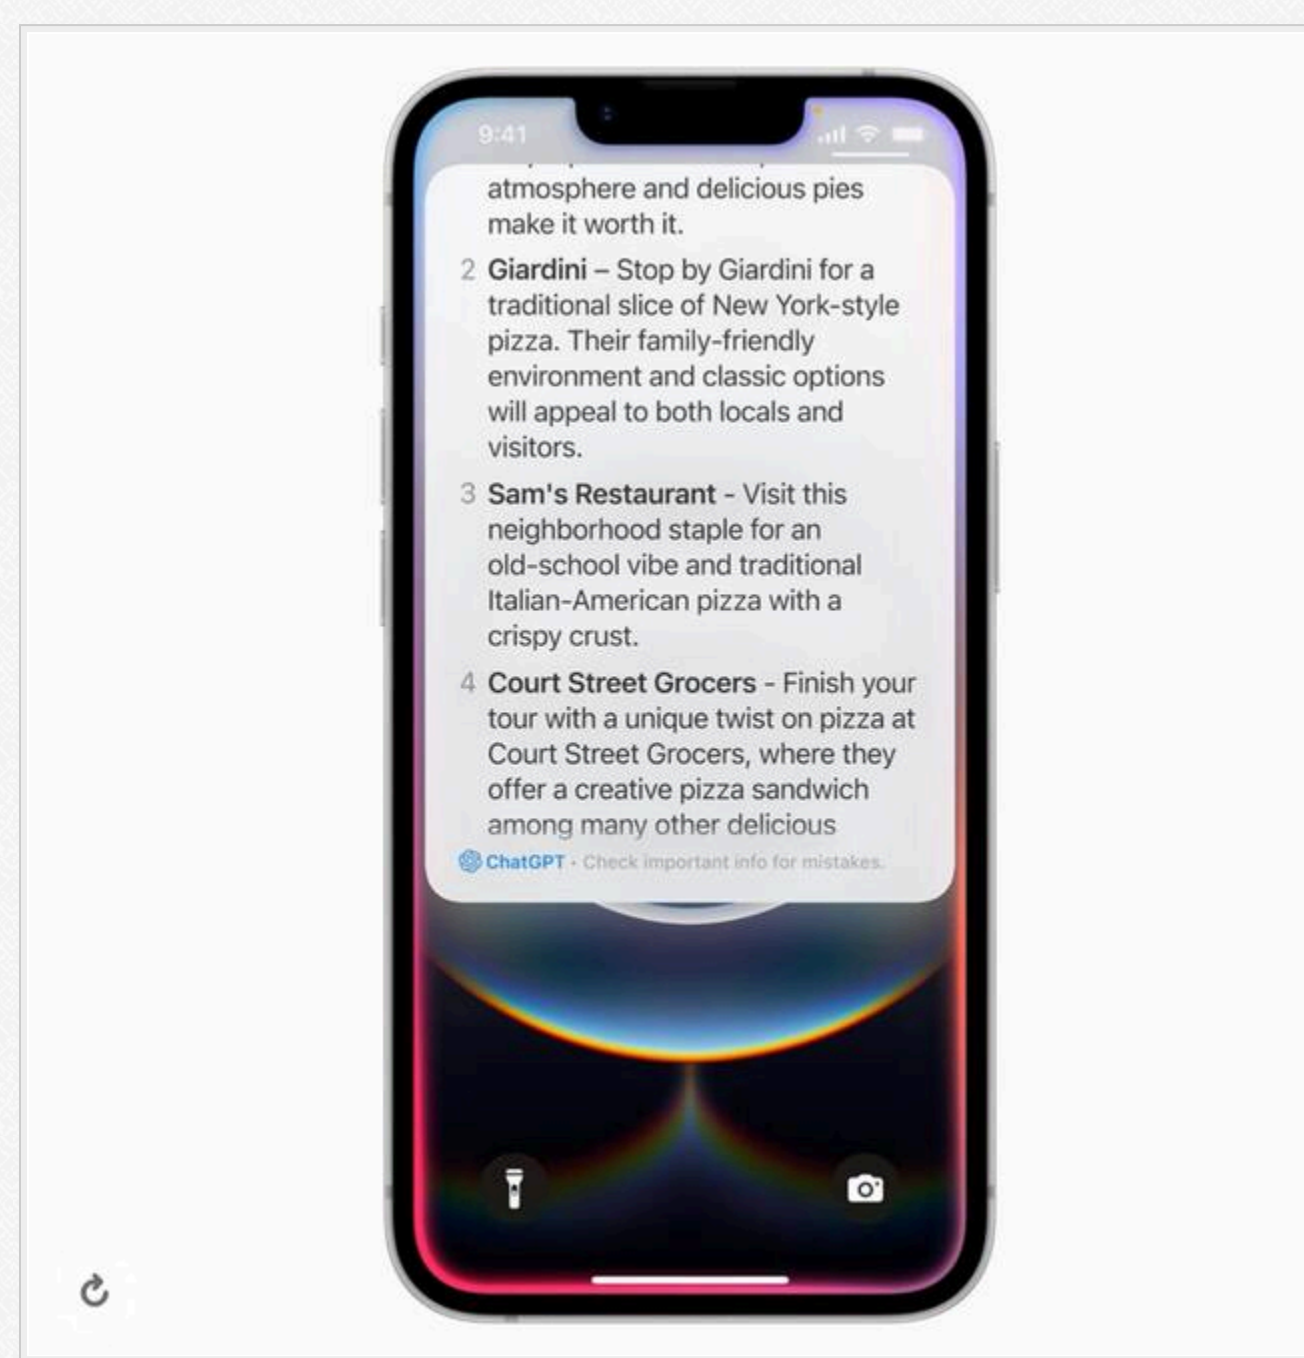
9:41

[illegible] atmosphere and delicious pies make it worth it.

2 **Giardini** – Stop by Giardini for a traditional slice of New York-style pizza. Their family-friendly environment and classic options will appeal to both locals and visitors.

3 **Sam's Restaurant** - Visit this neighborhood staple for an old-school vibe and traditional Italian-American pizza with a crispy crust.

4 **Court Street Grocers** - Finish your tour with a unique twist on pizza at Court Street Grocers, where they offer a creative pizza sandwich among many other delicious

ChatGPT · Check important info for mistakes.